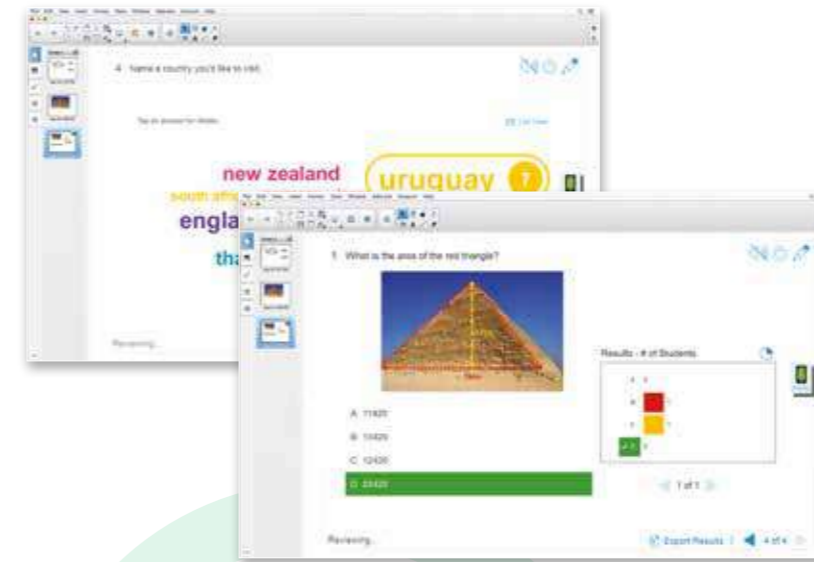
4. Name a country you'd like to visit.

Tap an answer for details

new zealand

uruguay 7

south afr

engla

tha

Reviewing...

1. What is the area of the red triangle?

Results - # of Students

A. 11420

B. 13420

C. 12420

D. 23420

1 of 1

Reviewing...

Export Results

4 of 4